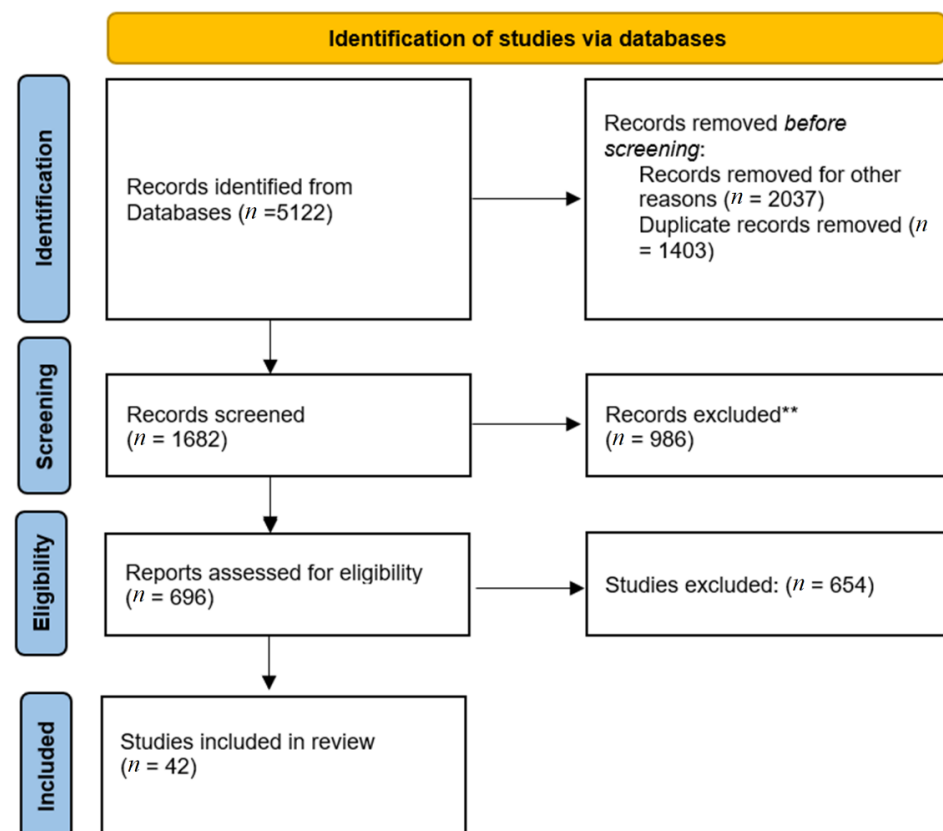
Identification of studies via databases

Identification

Records identified from Databases ($n$ =5122)

Records removed *before screening*:
Records removed for other reasons ($n$ = 2037)
Duplicate records removed ($n$ = 1403)

Screening

Records screened ($n$ = 1682)

Records excluded** ($n$ = 986)

Eligibility

Reports assessed for eligibility ($n$ = 696)

Studies excluded: ($n$ = 654)

Included

Studies included in review ($n$ = 42)